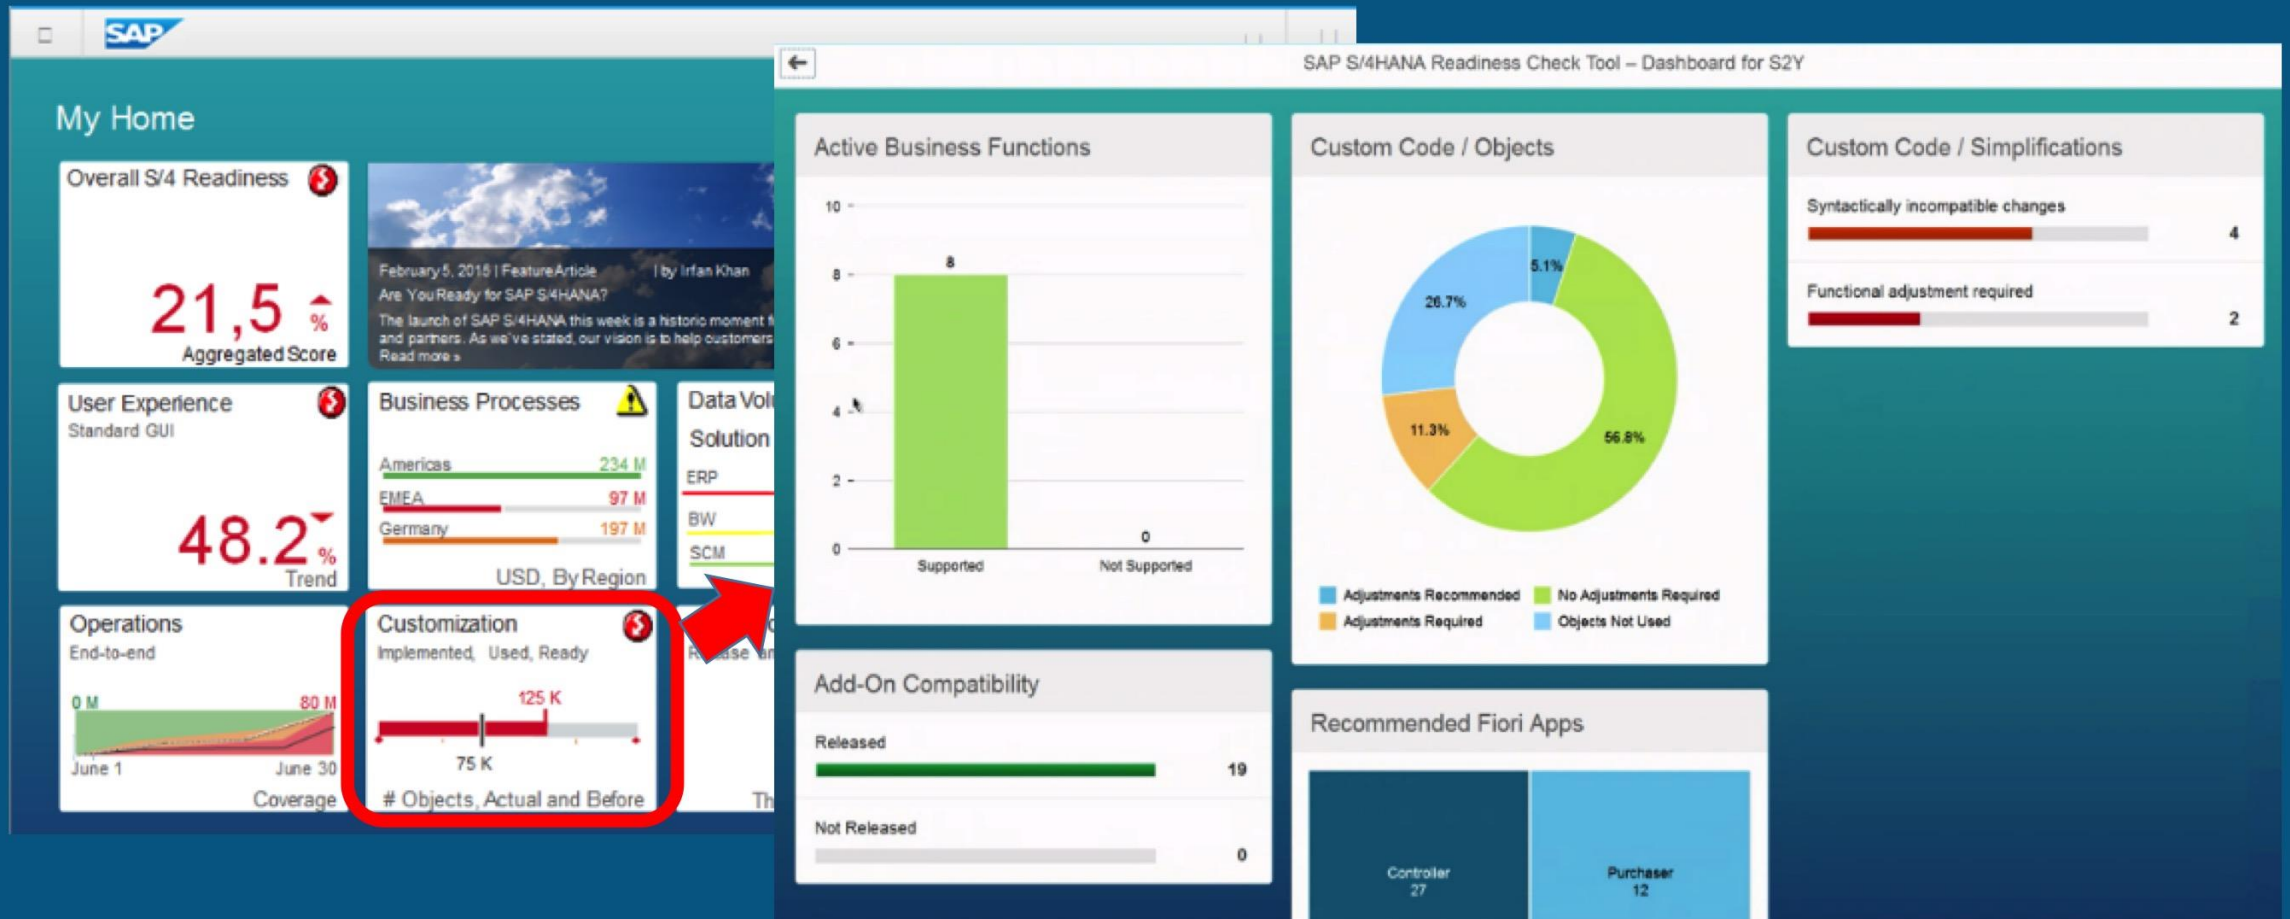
SAP

My Home

Overall S/4 Readiness

21,5 %

Aggregated Score

February 5, 2015 | FeatureArticle | by Irfan Khan

Are You Ready for SAP S/4HANA?

The launch of SAP S/4HANA this week is a historic moment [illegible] and partners. As we've stated, our vision is to help customers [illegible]

Read more »

User Experience

Standard GUI

48.2 %

Trend

Business Processes

Americas 234 M

EMEA 97 M

Germany 197 M

USD, By Region

Data Vol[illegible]

Solution

ERP

BW

SCM

Operations

End-to-end

0 M

80 M

June 1

June 30

Coverage

Customization

Implemented, Used, Ready

125 K

75 K

# Objects, Actual and Before

R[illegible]ase an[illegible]

Th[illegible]

SAP S/4HANA Readiness Check Tool – Dashboard for S2Y

Active Business Functions

| 10 |
| 8 |
| 6 |
| 4 |
| 2 |
| 0 |

8

0

Supported

Not Supported

Add-On Compatibility

Released 19

Not Released 0

Custom Code / Objects

5.1%

26.7%

11.3%

56.8%

Adjustments Recommended

No Adjustments Required

Adjustments Required

Objects Not Used

Recommended Fiori Apps

Controller 27

Purchaser 12

Custom Code / Simplifications

Syntactically incompatible changes 4

Functional adjustment required 2